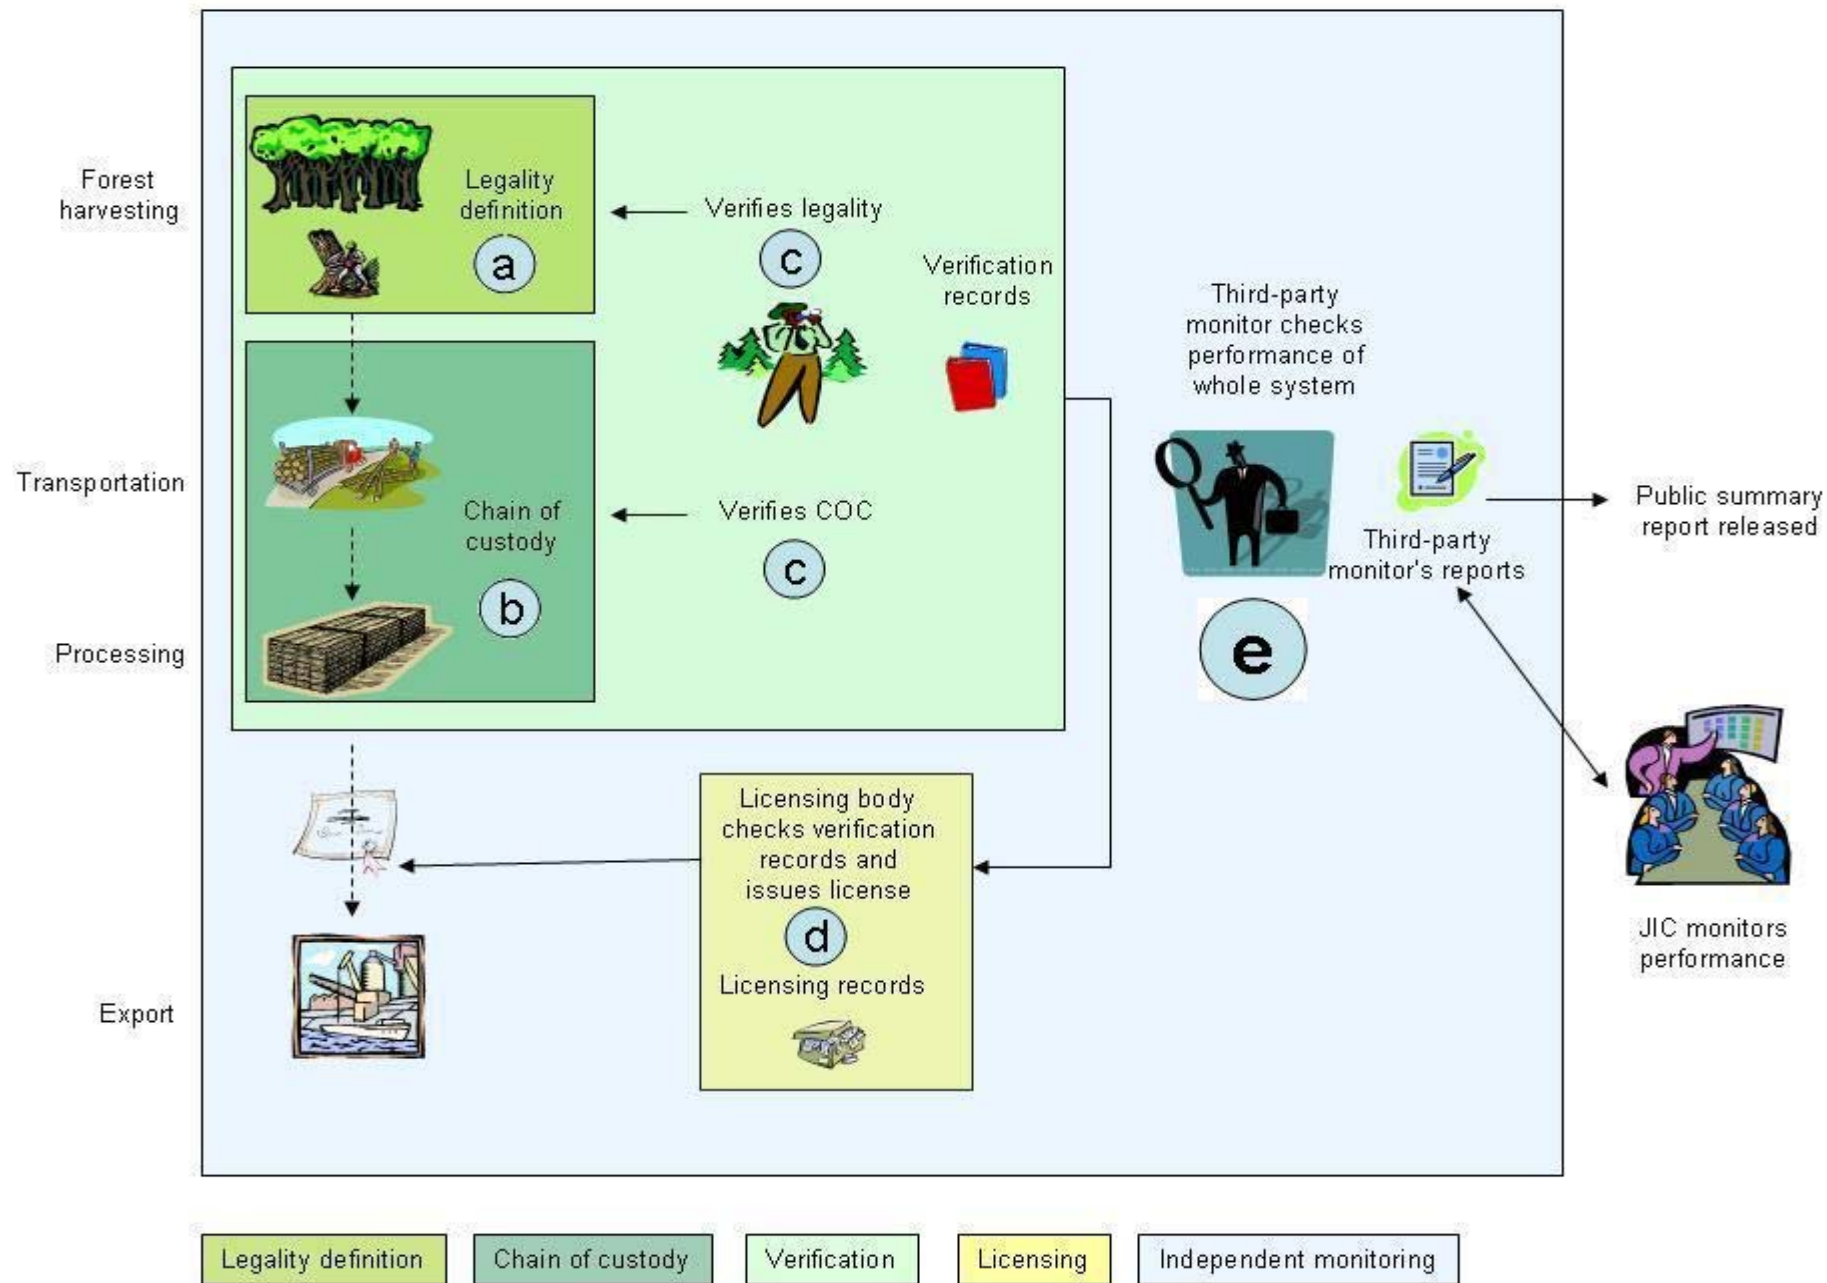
Forest harvesting

Transportation

Processing

Export

Legality definition

a

Verifies legality

c

Verification records

Chain of custody

b

Verifies COC

c

Third-party monitor checks performance of whole system

e

Third-party monitor's reports

Public summary report released

JIC monitors performance

Licensing body checks verification records and issues license

d

Licensing records

Legality definition

Chain of custody

Verification

Licensing

Independent monitoring